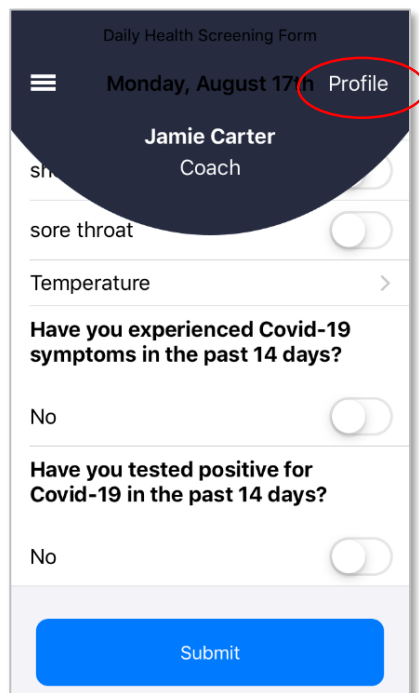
Daily Health Screening Form

Monday, August 17th Profile

Jamie Carter
Coach

sh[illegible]

sore throat

Temperature

Have you experienced Covid-19 symptoms in the past 14 days?

No

Have you tested positive for Covid-19 in the past 14 days?

No

Submit